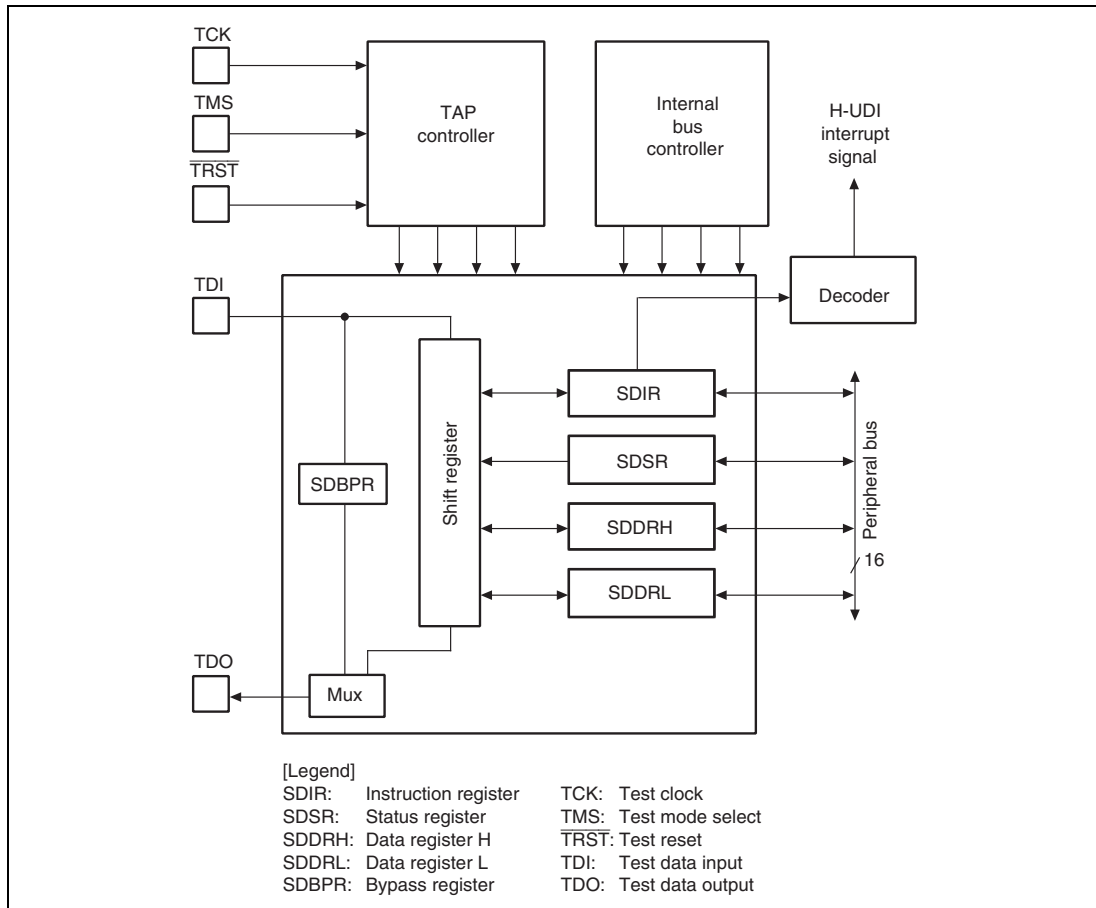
TCK
TMS
$\overline{TRST}$
TAP controller
Internal bus controller
H-UDI interrupt signal
TDI
Decoder
Shift register
SDIR
SDSR
SDBPR
SDDRH
SDDRL
Peripheral bus
16
TDO
Mux

[Legend]
SDIR: Instruction register
SDSR: Status register
SDDRH: Data register H
SDDRL: Data register L
SDBPR: Bypass register

TCK: Test clock
TMS: Test mode select
$\overline{TRST}$: Test reset
TDI: Test data input
TDO: Test data output